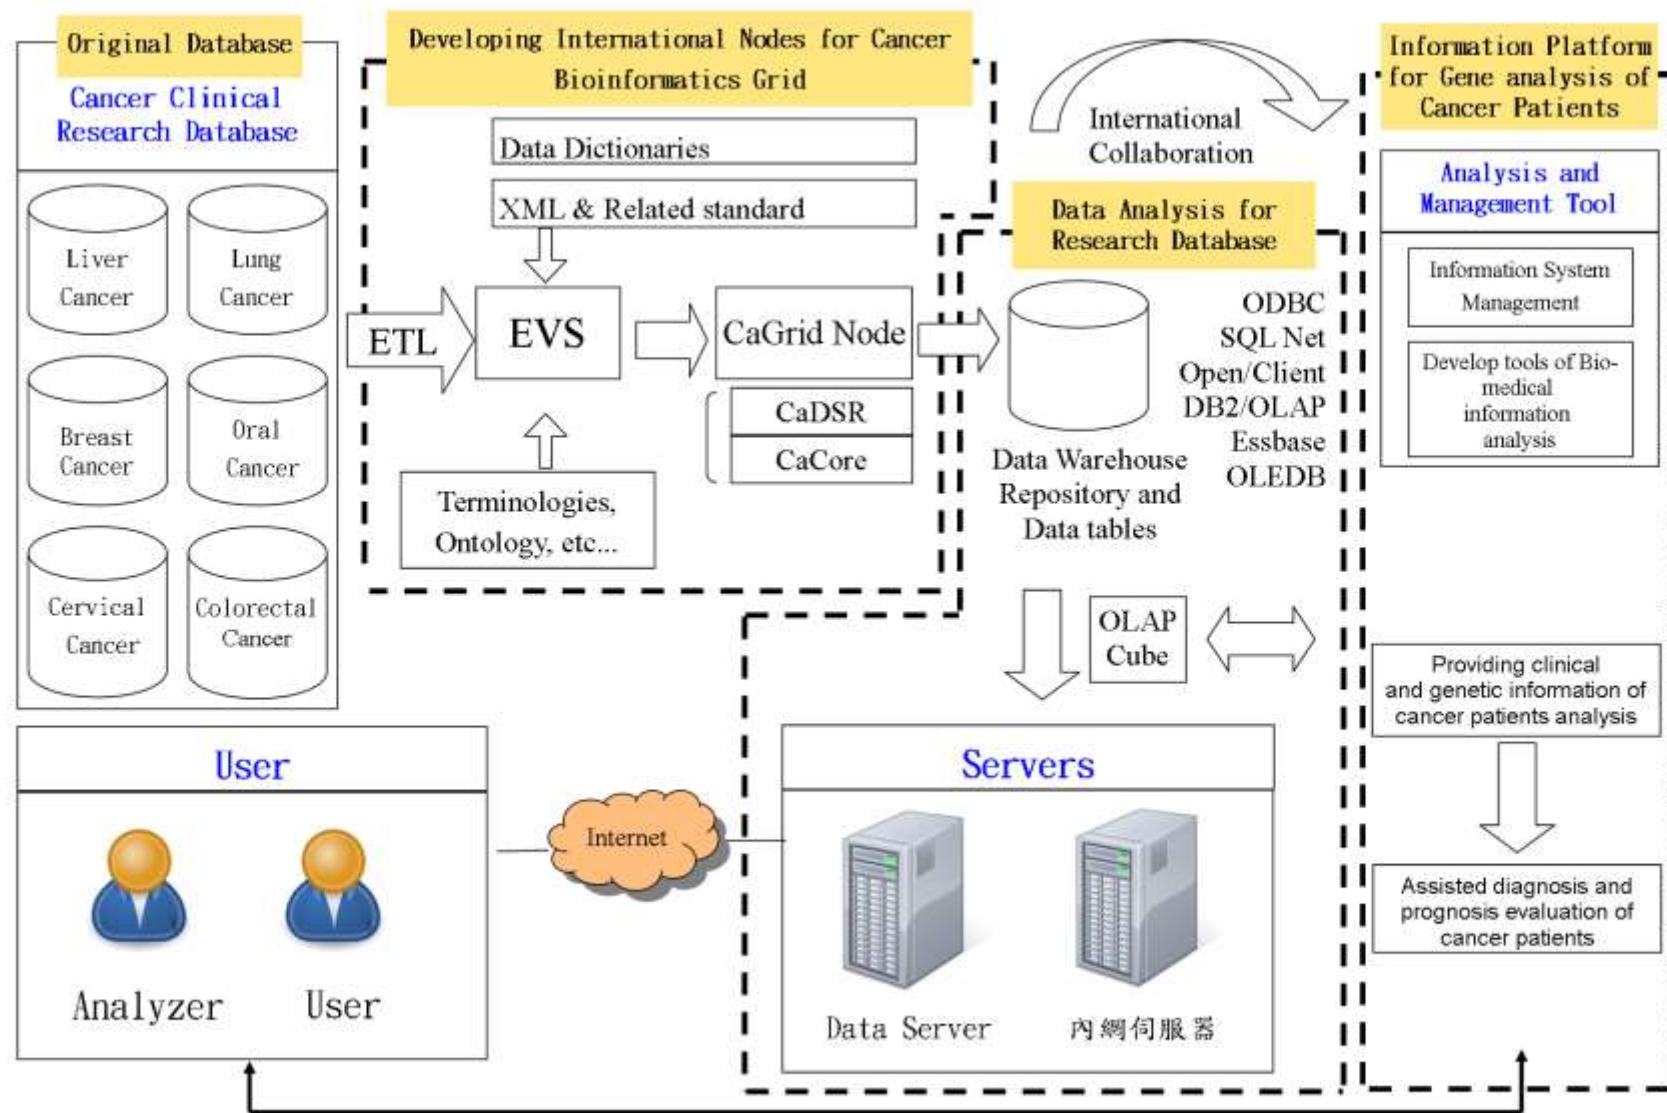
Original Database

Cancer Clinical Research Database

Liver Cancer

Lung Cancer

Breast Cancer

Oral Cancer

Cervical Cancer

Colorectal Cancer

Developing International Nodes for Cancer Bioinformatics Grid

Data Dictionaries

XML & Related standard

ETL

EVS

CaGrid Node

CaDSR

CaCore

Terminologies, Ontology, etc...

International Collaboration

Data Analysis for Research Database

ODBC
SQL Net
Open/Client
DB2/OLAP
Essbase
OLEDB

Data Warehouse Repository and Data tables

OLAP Cube

Information Platform for Gene analysis of Cancer Patients

Analysis and Management Tool

Information System Management

Develop tools of Bio-medical information analysis

Providing clinical and genetic information of cancer patients analysis

Assisted diagnosis and prognosis evaluation of cancer patients

User

Analyzer

User

Internet

Servers

Data Server

內網伺服器